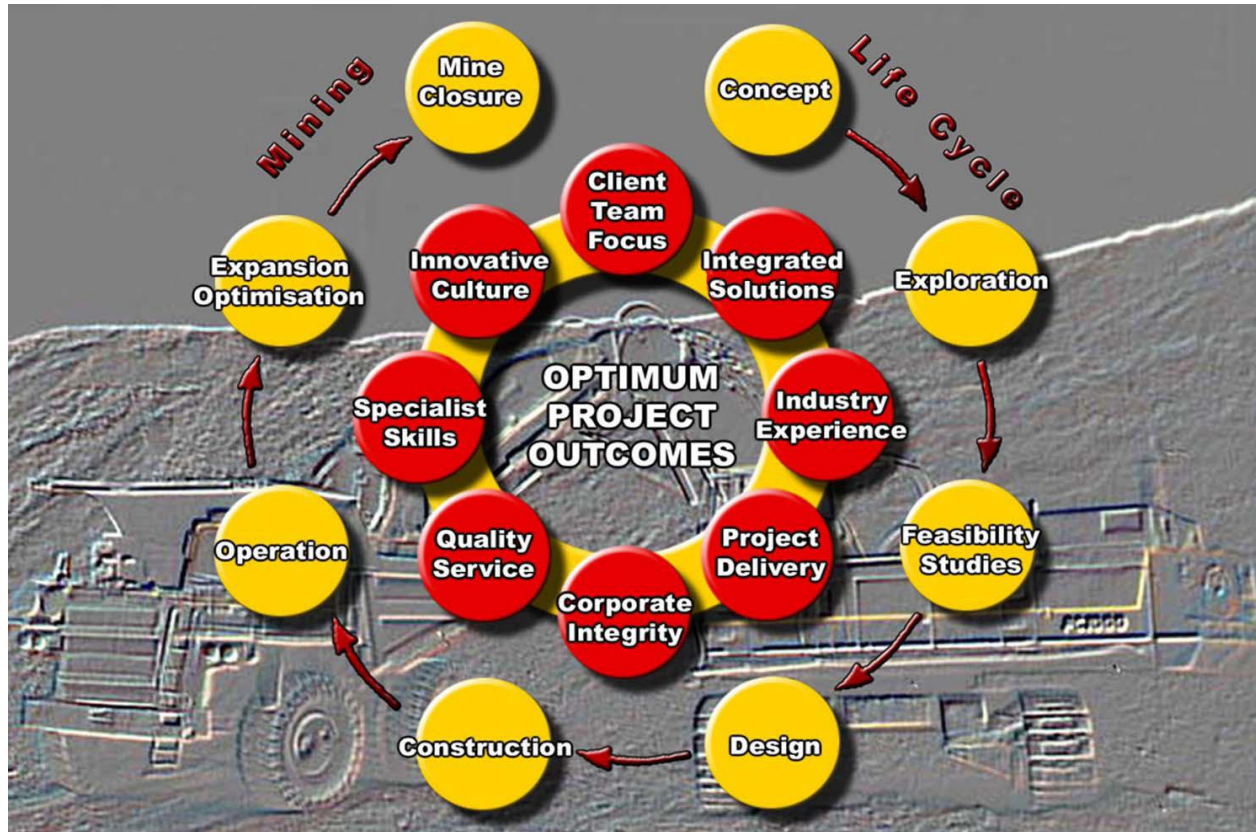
Mining Life Cycle

Concept

Exploration

Feasibility Studies

Design

Construction

Operation

Expansion Optimisation

Mine Closure

Client Team Focus

Integrated Solutions

Industry Experience

Project Delivery

Corporate Integrity

Quality Service

Specialist Skills

Innovative Culture

OPTIMUM PROJECT OUTCOMES